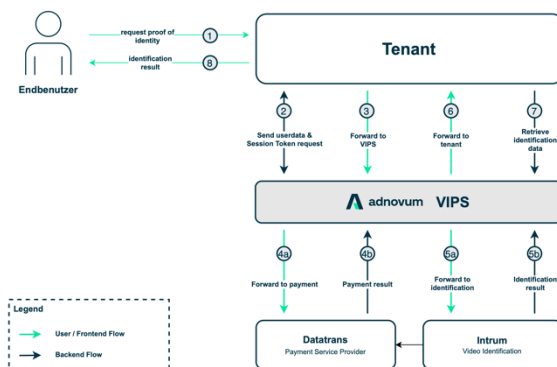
request proof of identity
1
identification result
8
Endbenutzer

Tenant

2
Send userdata & Session Token request

3
Forward to VIPS

6
Forward to tenant

7
Retrieve identification data

adnovum VIPS

4a
Forward to payment

4b
Payment result

5a
Forward to identification

5b
Identification result

Legend
User / Frontend Flow
Backend Flow

Datatrans
Payment Service Provider

Intrum
Video Identification